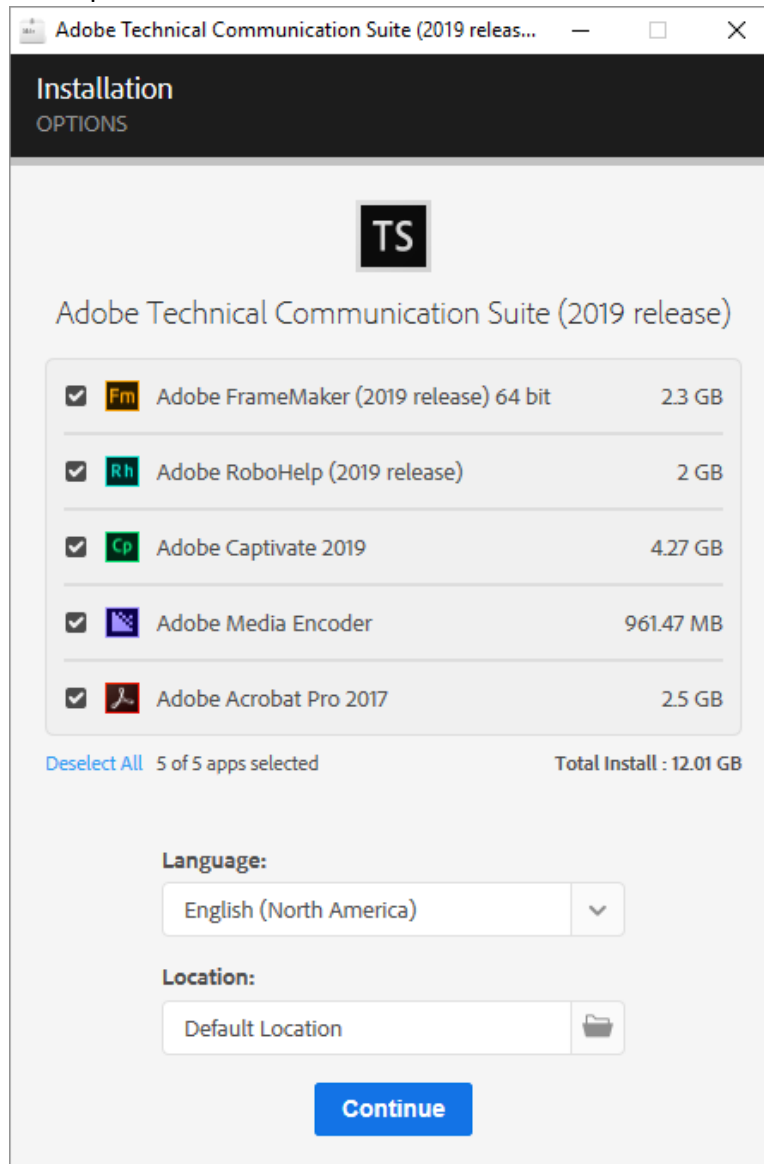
Adobe Technical Communication Suite (2019 releas...

Installation
OPTIONS

TS

Adobe Technical Communication Suite (2019 release)

| | | | |
|---|---|---|---|
| ☑ | Fm | Adobe FrameMaker (2019 release) 64 bit | 2.3 GB |
| ☑ | Rh | Adobe RoboHelp (2019 release) | 2 GB |
| ☑ | Cp | Adobe Captivate 2019 | 4.27 GB |
| ☑ | | Adobe Media Encoder | 961.47 MB |
| ☑ | | Adobe Acrobat Pro 2017 | 2.5 GB |

Deselect All 5 of 5 apps selected

Total Install : 12.01 GB

Language:

English (North America)

Location:

Default Location

Continue